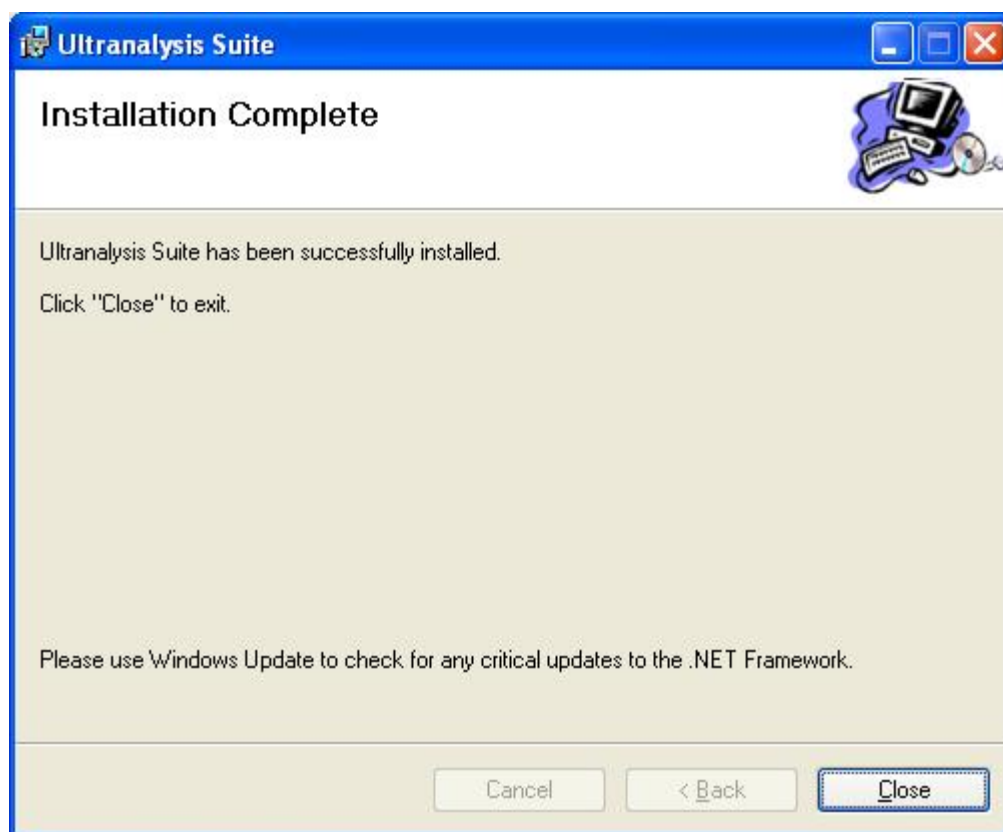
Ultranalysis Suite

Installation Complete

Ultranalysis Suite has been successfully installed.

Click "Close" to exit.

Please use Windows Update to check for any critical updates to the .NET Framework.

Cancel

< Back

Close